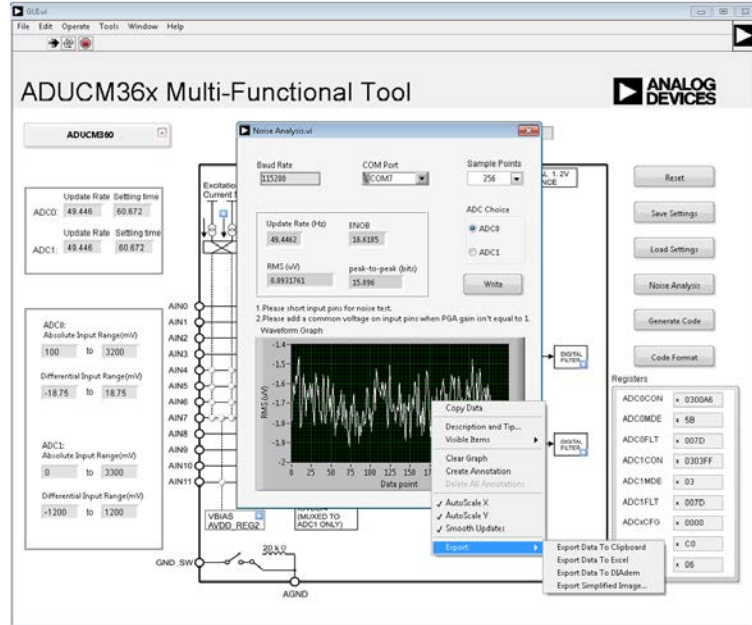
GUI.vi

File Edit Operate Tools Window Help

ADUCM36x Multi-Functional Tool

ANALOG DEVICES

ADUCM360

Update Rate Settling time
ADC0: 49.446 60.672

Update Rate Settling time
ADC1: 49.446 60.672

Excitation Current

ADC0:
Absolute Input Range(mV)
100 to 3200

Differential Input Range(mV)
-18.75 to 18.75

ADC1:
Absolute Input Range(mV)
0 to 3300

Differential Input Range(mV)
-1200 to 1200

AIN0
AIN1
AIN2
AIN3
AIN4
AIN5
AIN6
AIN7
AIN8
AIN9
AIN10
AIN11

VBIAS
AVDD_REG2

(MUXED TO ADC1 ONLY)

GND_SW
20 k Ω
AGND

Noise Analysis.vi

Baud Rate
115200

COM Port
COM7

Sample Points
256

Update Rate (Hz)
49.4462

ENOB
18.6185

RMS (uV)
0.8931761

peak-to-peak (bits)
15.896

ADC Choice
ADC0
ADC1

Write

1.Please short input pins for noise test.
2.Please add a common voltage on input pins when PGA gain isn't equal to 1.

Waveform Graph

-1.4
-1.5
-1.6
-1.7
-1.8
-1.9
-2

RMS (uV)

0 25 50 75 100 125 150 17

Data point

Copy Data
Description and Tip...
Visible Items
Clear Graph
Create Annotation
Delete All Annotations
AutoScale X
AutoScale Y
Smooth Updates
Export

Export Data To Clipboard
Export Data To Excel
Export Data To DIAdem
Export Simplified Image...

DIGITAL FILTER
DIGITAL FILTER

L 1.2V
NCE

Reset
Save Settings
Load Settings
Noise Analysis
Generate Code
Code Format

Registers
ADC0CON x 0300A6
ADC0MDE x 5B
ADC0FLT x 007D
ADC1CON x 0303FF
ADC1MDE x 03
ADC1FLT x 007D
ADCxCFG x 0000
x C0
x 06